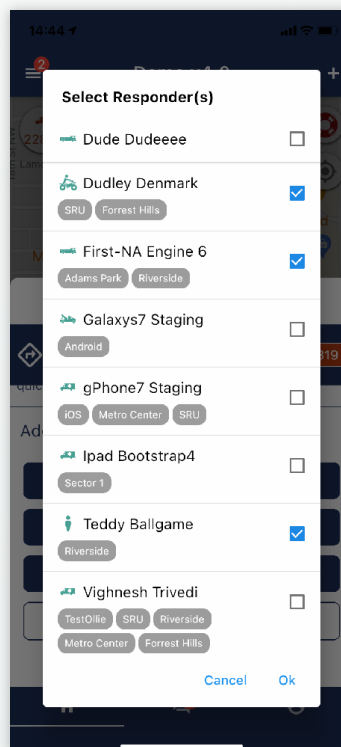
14:44

2

Select Responder(s)

Dude Dudeeee

Dudley Denmark
SRU Forrest Hills

First-NA Engine 6
Adams Park Riverside

Galaxys7 Staging
Android

gPhone7 Staging
iOS Metro Center SRU

Ipad Bootstrap4
Sector 1

Teddy Ballgame
Riverside

Vighnesh Trivedi
TestOllie SRU Riverside Metro Center Forrest Hills

Cancel Ok